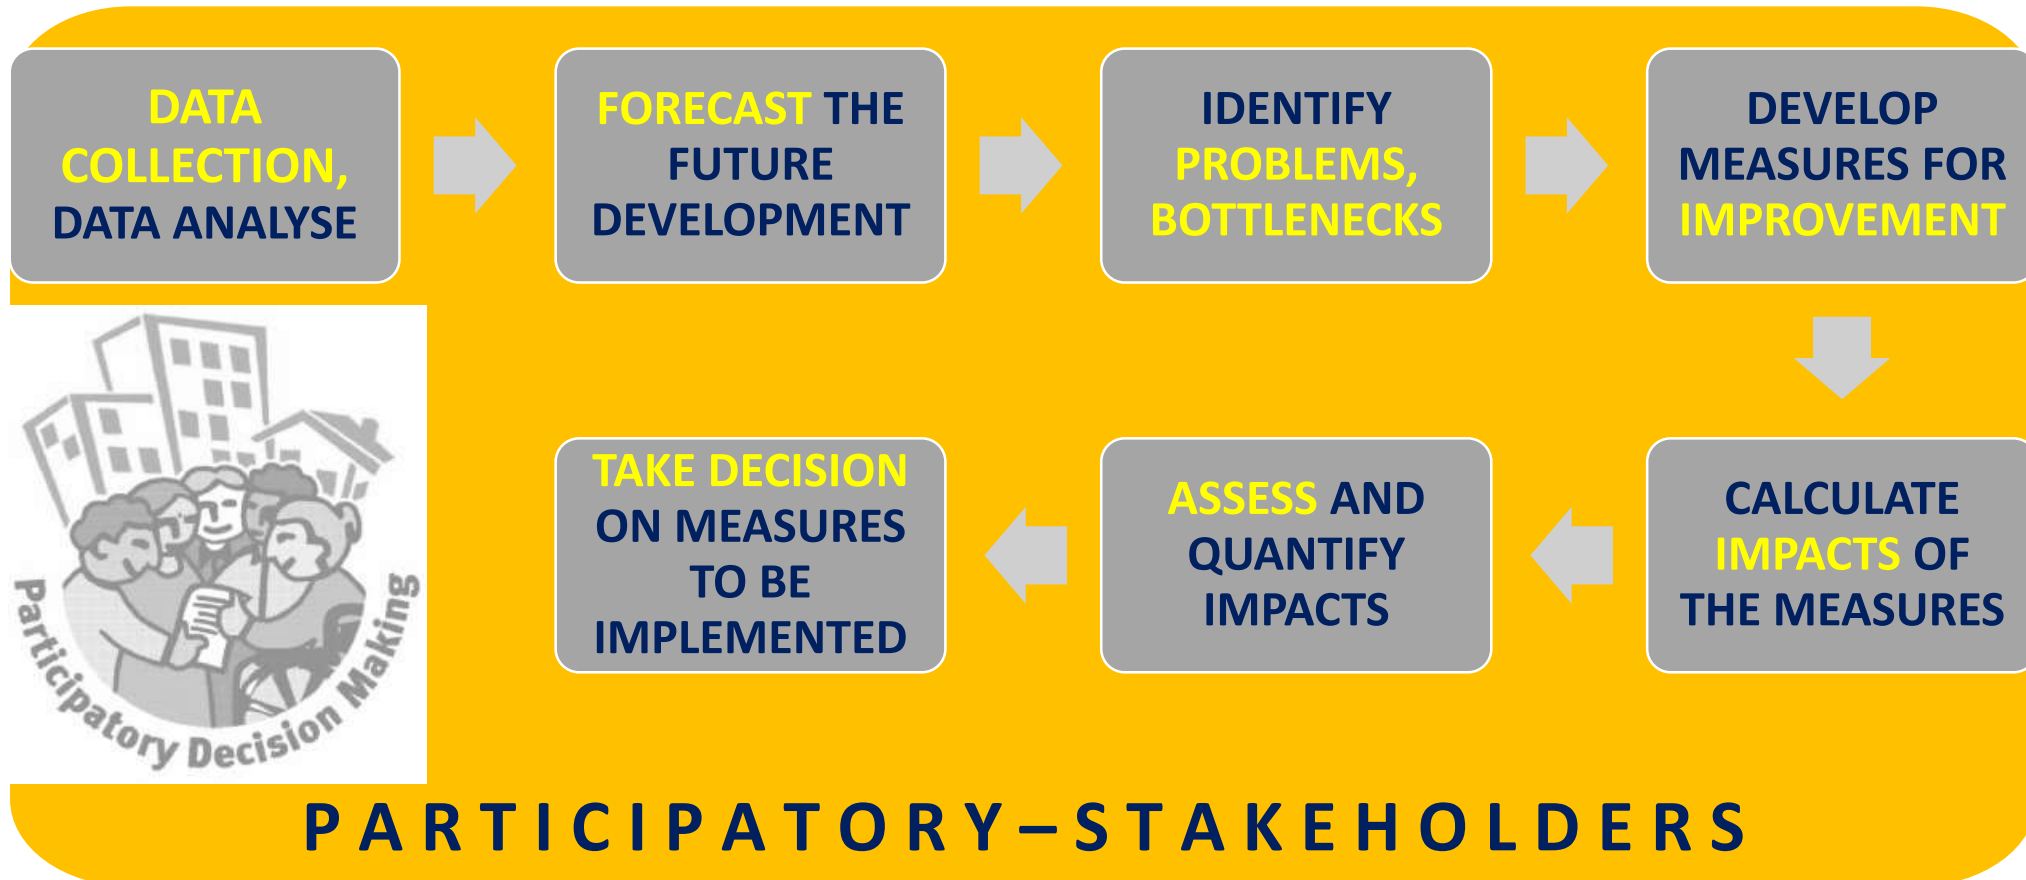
DATA COLLECTION, DATA ANALYSE

FORECAST THE FUTURE DEVELOPMENT

IDENTIFY PROBLEMS, BOTTLENECKS

DEVELOP MEASURES FOR IMPROVEMENT

CALCULATE IMPACTS OF THE MEASURES

ASSESS AND QUANTIFY IMPACTS

TAKE DECISION ON MEASURES TO BE IMPLEMENTED

Participatory Decision Making

PARTICIPATORY – STAKEHOLDERS